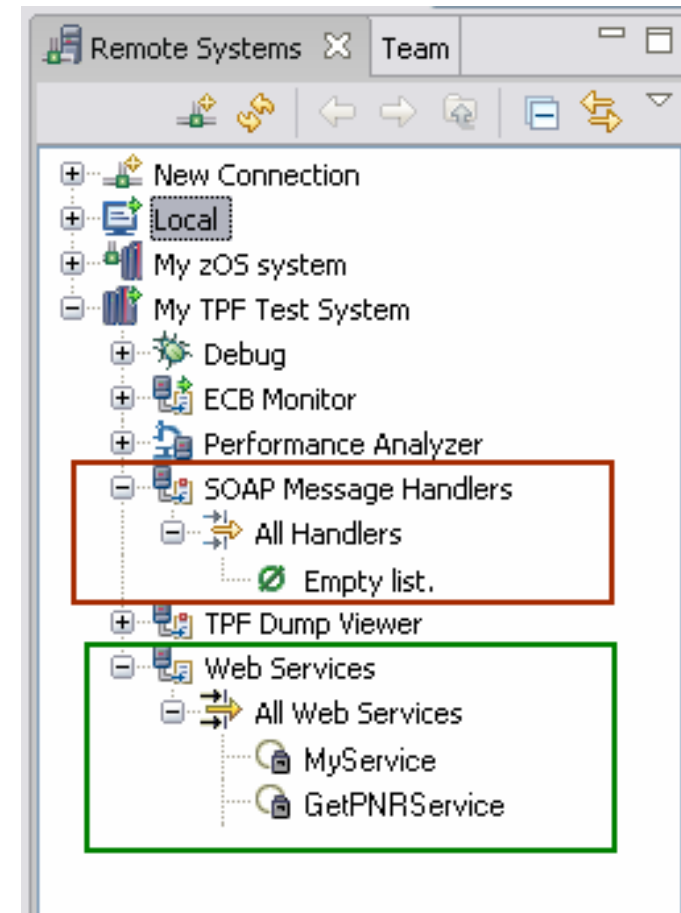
Remote Systems
Team

New Connection
Local
My zOS system
My TPF Test System
Debug
ECB Monitor
Performance Analyzer
SOAP Message Handlers
All Handlers
Empty list.
TPF Dump Viewer
Web Services
All Web Services
MyService
GetPNRService